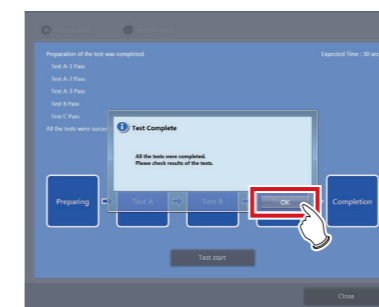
Preparation of the test was completed.

Expected Time : 30 sec

Test A-1 Pass

Test A-2 Pass

Test A-3 Pass

Test B Pass

Test C Pass

All the tests were succe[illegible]

Test Complete

All the tests were completed.
Please check results of the tests.

OK

Preparing

Test A

Test B

Completion

Test start

Close